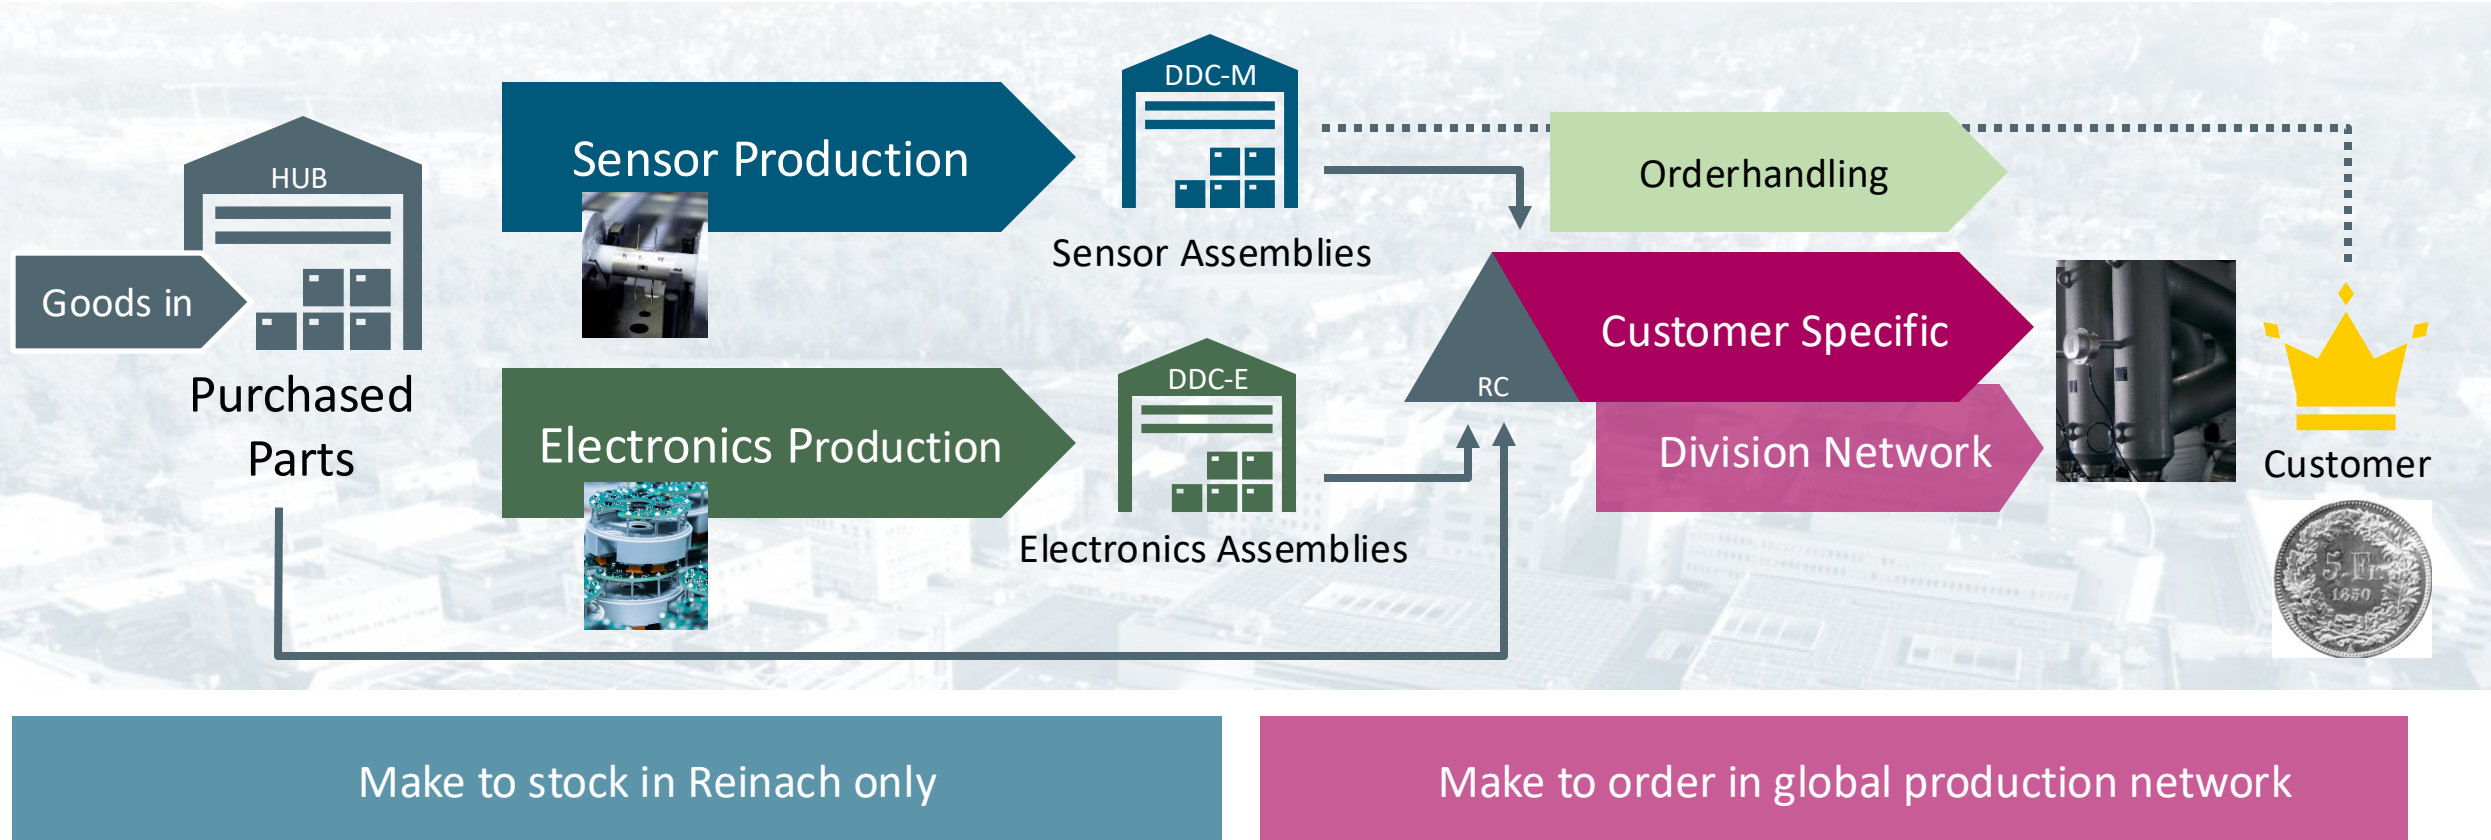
HUB

Goods in

Purchased Parts

Sensor Production

DDC-M

Sensor Assemblies

Electronics Production

DDC-E

Electronics Assemblies

Orderhandling

RC

Customer Specific

Division Network

Customer

5 Fr.

1850

Make to stock in Reinach only

Make to order in global production network